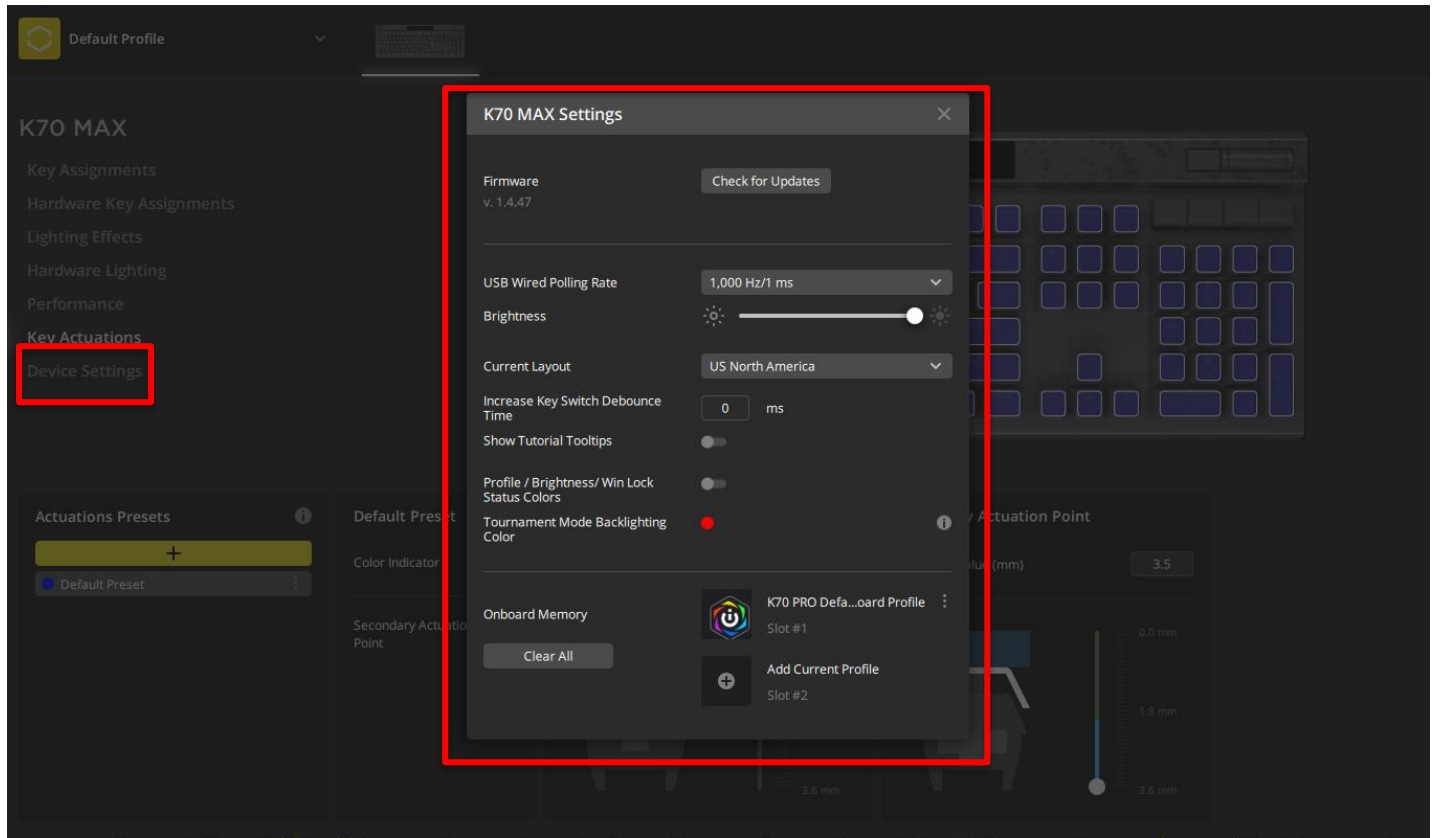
Default Profile

K70 MAX

Key Assignments
Hardware Key Assignments
Lighting Effects
Hardware Lighting
Performance
Key Actuations
Device Settings

Actuations Presets
+
Default Preset

Default Preset
Color Indicator
Secondary Actuation Point

Actuation Point
Value (mm) 3.5
0.0 mm
1.8 mm
3.6 mm
3.6 mm

K70 MAX Settings

Firmware
v. 1.4.47
Check for Updates

USB Wired Polling Rate
1,000 Hz/1 ms
Brightness

Current Layout
US North America
Increase Key Switch Debounce Time
0 ms
Show Tutorial Tooltips

Profile / Brightness/ Win Lock Status Colors
Tournament Mode Backlighting Color

Onboard Memory
Clear All
K70 PRO Defa...oard Profile
Slot #1
Add Current Profile
Slot #2